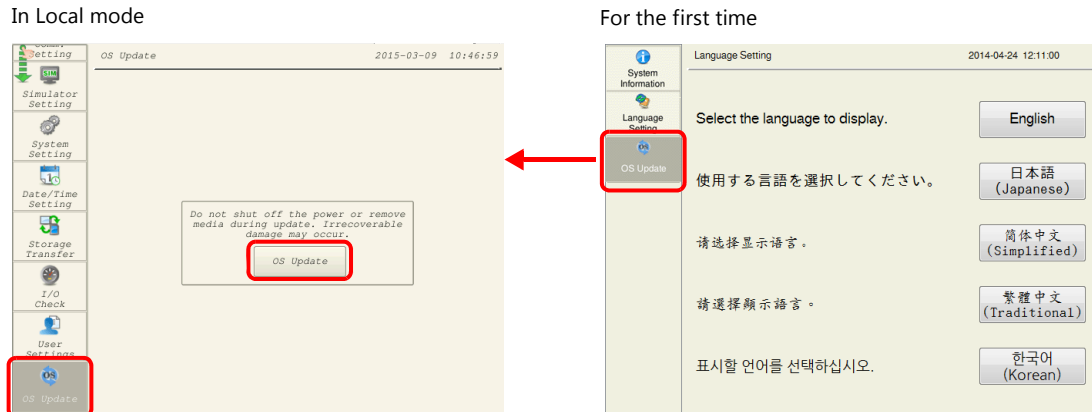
In Local mode

Setting

SIM

Simulator Setting

System Setting

Date/Time Setting

Storage Transfer

I/O Check

User Settings

OS

OS Update

OS Update

2015-03-09 10:46:59

Do not shut off the power or remove media during update. Irrecoverable damage may occur.

OS Update

For the first time

System Information

Language Setting

OS

OS Update

Language Setting

2014-04-24 12:11:00

Select the language to display.

English

使用する言語を選択してください。

日本語 (Japanese)

请选择显示语言。

简体中文 (Simplified)

請選擇顯示語言。

繁體中文 (Traditional)

표시할 언어를 선택하십시오.

한국어 (Korean)